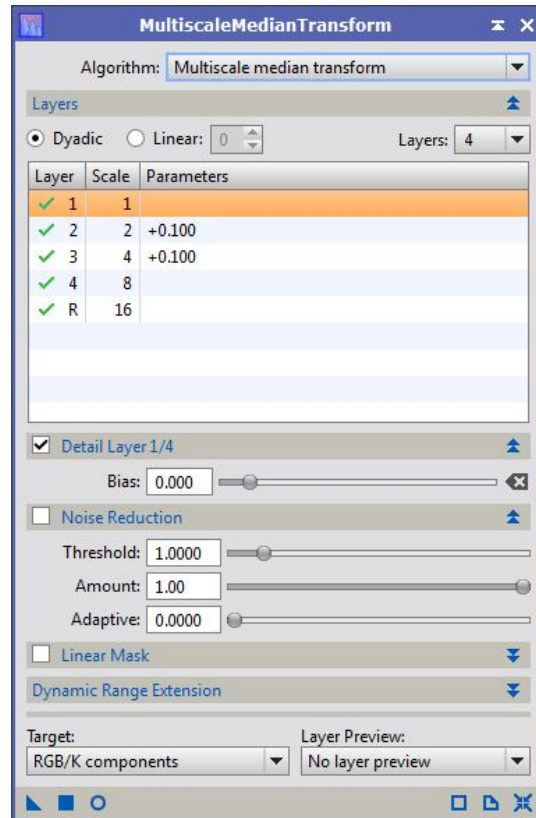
MultiscaleMedianTransform

Algorithm: Multiscale median transform

Layers

Dyadic Linear: 0 Layers: 4

| Layer | Scale | Parameters |
|---|---|---|
| ✓ 1 | 1 | |
| ✓ 2 | 2 | +0.100 |
| ✓ 3 | 4 | +0.100 |
| ✓ 4 | 8 | |
| ✓ R | 16 | |

Detail Layer 1/4

Bias: 0.000

Noise Reduction

Threshold: 1.0000

Amount: 1.00

Adaptive: 0.0000

Linear Mask

Dynamic Range Extension

Target: RGB/K components

Layer Preview: No layer preview